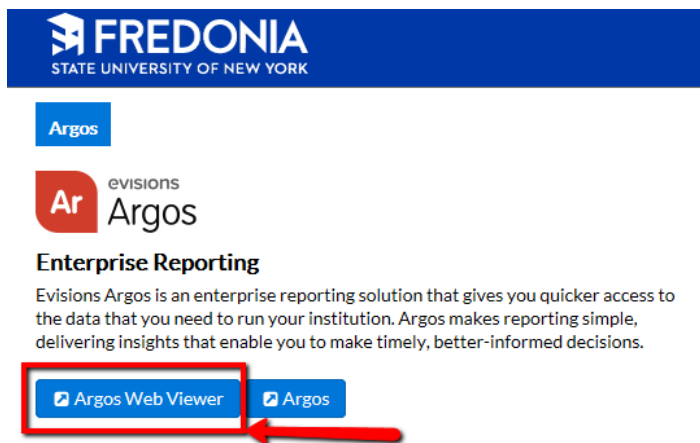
FREDONIA
STATE UNIVERSITY OF NEW YORK

Argos

Ar evisions Argos

Enterprise Reporting

Evisions Argos is an enterprise reporting solution that gives you quicker access to the data that you need to run your institution. Argos makes reporting simple, delivering insights that enable you to make timely, better-informed decisions.

Argos Web Viewer

Argos